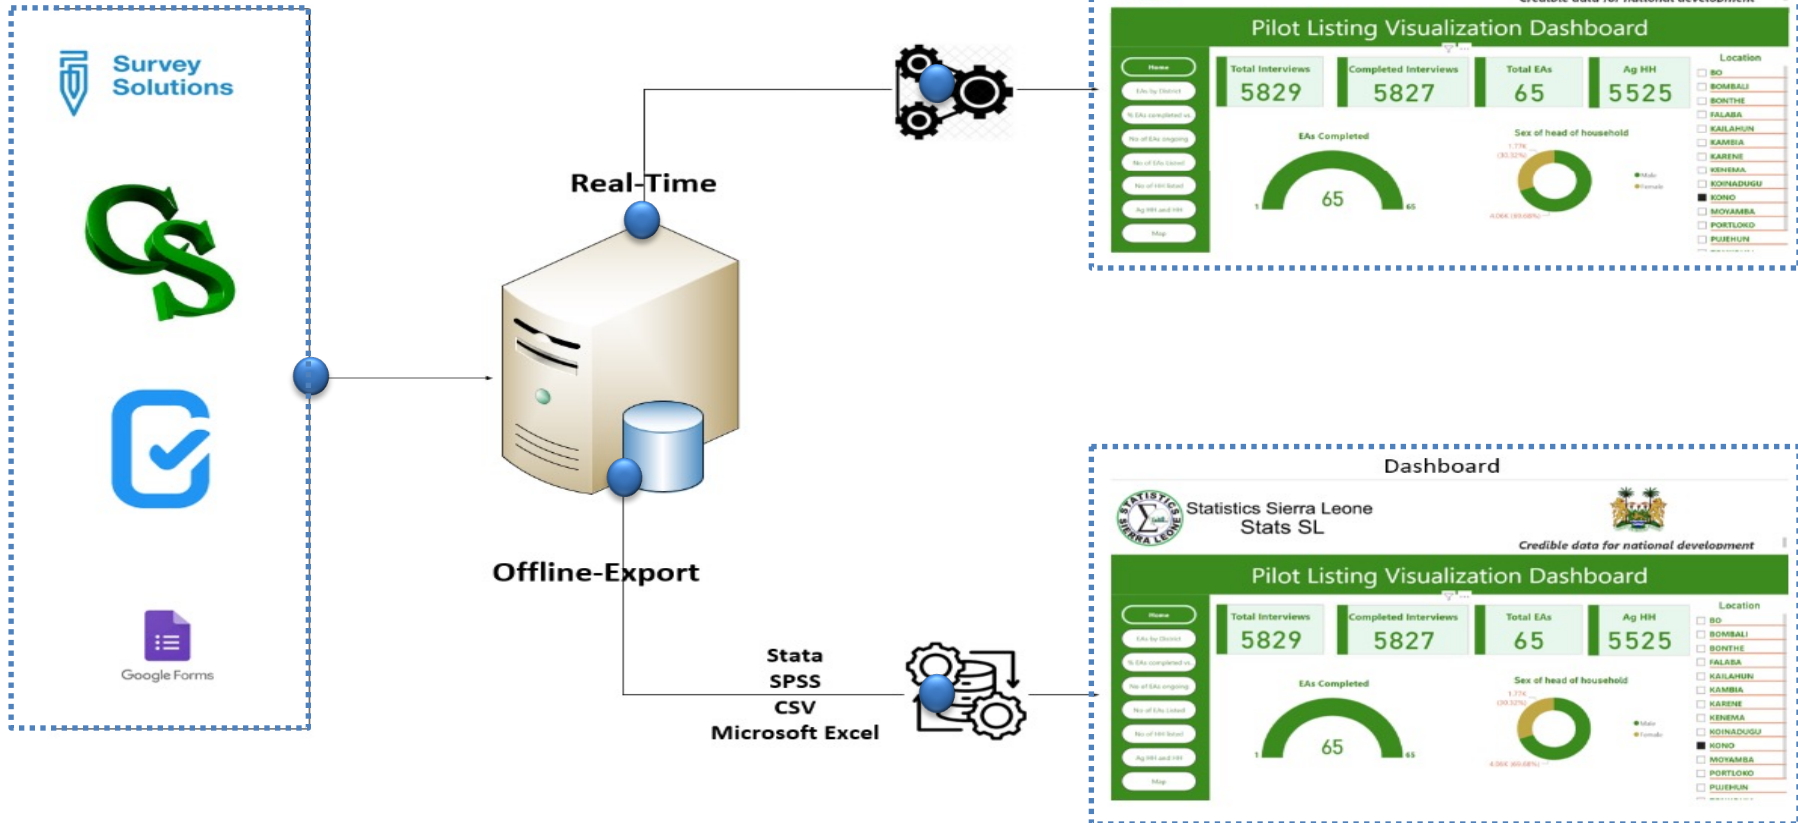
Survey Solutions

Google Forms

Real-Time

Offline-Export

Stata
SPSS
CSV
Microsoft Excel

Pilot Listing Visualization Dashboard

Home

Total Interviews 5829
Completed Interviews 5827
Total EAs 65
Ag HH 5525

EAs Completed
65

Sex of head of household

Location
BO
BOMBALI
BONTHE
FALABA
KAILAHUN
KAMBIA
KARENE
KENEMA
KOINADUGU
KONO
MOYAMBA
PORTLOKO
PUJEHUN

Dashboard

Statistics Sierra Leone
Stats SL

Credible data for national development

Pilot Listing Visualization Dashboard

Home

Total Interviews 5829
Completed Interviews 5827
Total EAs 65
Ag HH 5525

EAs Completed
65

Sex of head of household

Location
BO
BOMBALI
BONTHE
FALABA
KAILAHUN
KAMBIA
KARENE
KENEMA
KOINADUGU
KONO
MOYAMBA
PORTLOKO
PUJEHUN